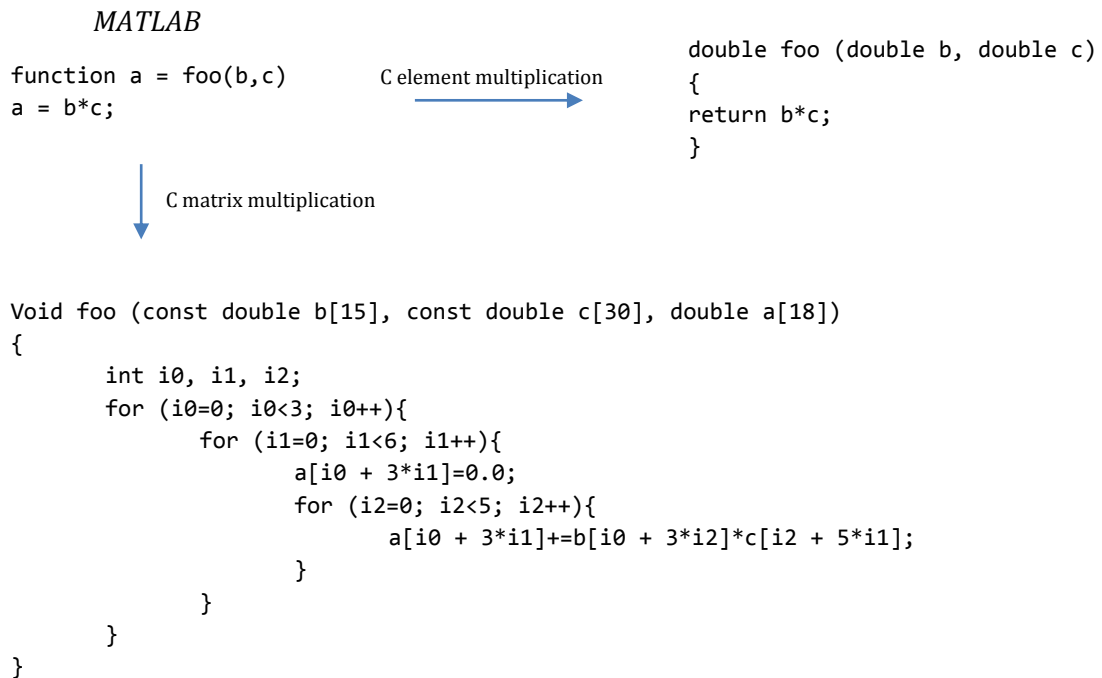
MATLAB

function a = foo(b,c)
a = b*c;

C element multiplication

double foo (double b, double c)
{
return b*c;
}

C matrix multiplication

Void foo (const double b[15], const double c[30], double a[18])
{
int i0, i1, i2;
for (i0=0; i0<3; i0++){
for (i1=0; i1<6; i1++){
a[i0 + 3*i1]=0.0;
for (i2=0; i2<5; i2++){
a[i0 + 3*i1]+=b[i0 + 3*i2]*c[i2 + 5*i1];
}
}
}
}